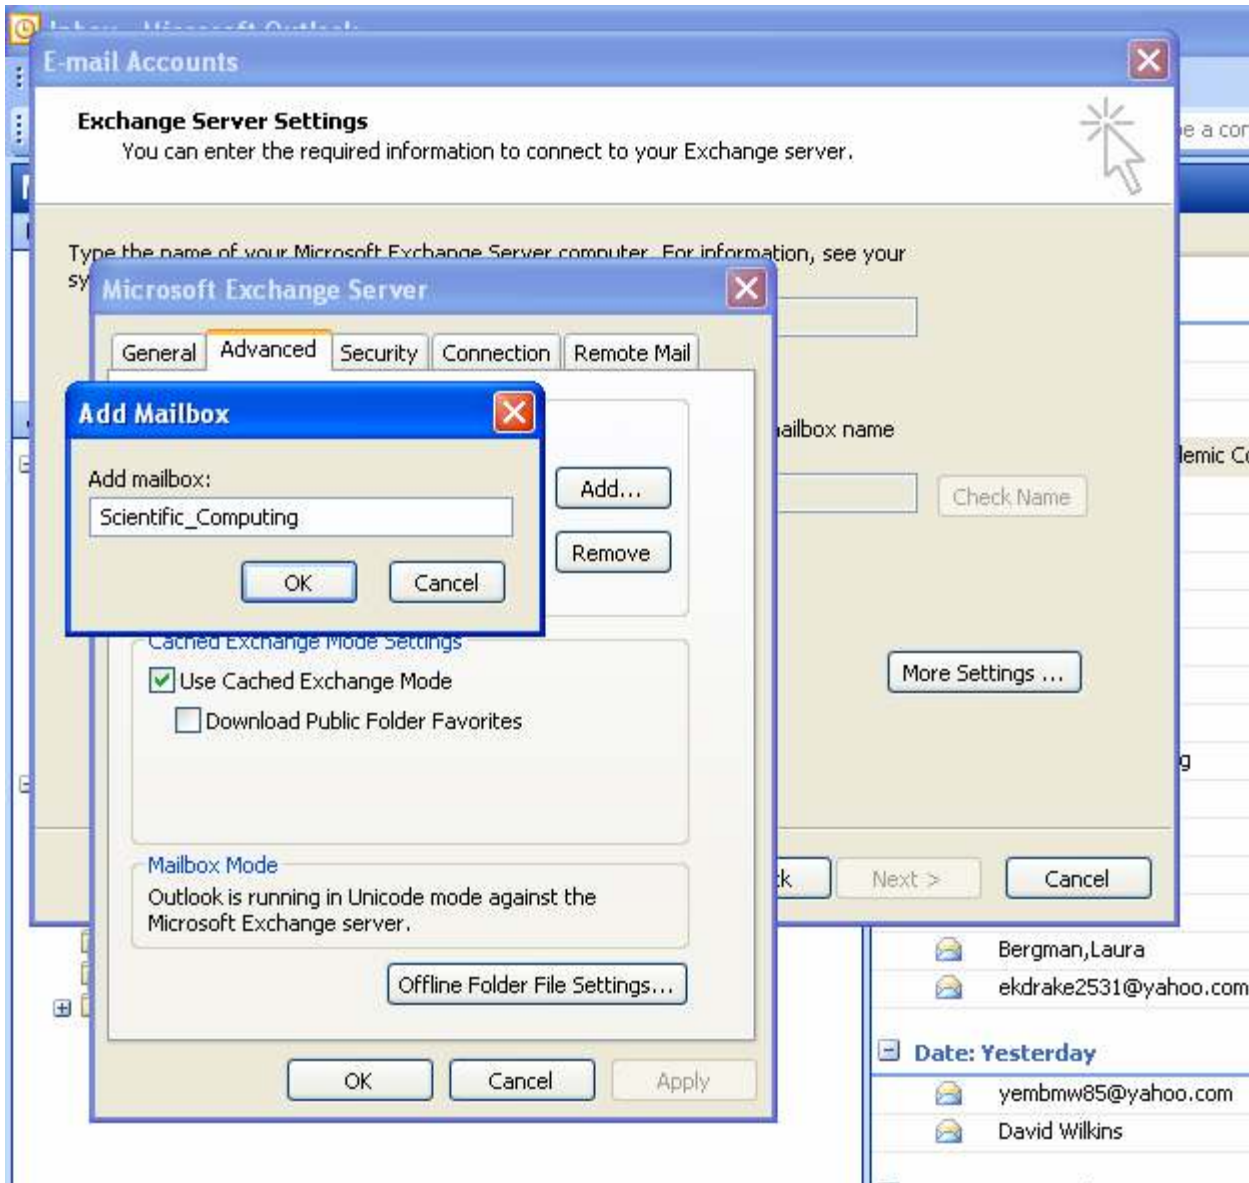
E-mail Accounts

Exchange Server Settings
You can enter the required information to connect to your Exchange server.

Type the name of your Microsoft Exchange Server computer. For information, see your sy

Microsoft Exchange Server

General | Advanced | Security | Connection | Remote Mail

Add Mailbox

Add mailbox:

Scientific_Computing

OK | Cancel

Add...

Remove

Cached Exchange Mode Settings

Use Cached Exchange Mode

Download Public Folder Favorites

Mailbox Mode

Outlook is running in Unicode mode against the Microsoft Exchange server.

Offline Folder File Settings...

OK | Cancel | Apply

ailbox name

Check Name

More Settings ...

k | Next > | Cancel

e a cor

emic C

g

Bergman,Laura

ekdrake2531@yahoo.com

Date: Yesterday

yembmw85@yahoo.com

David Wilkins